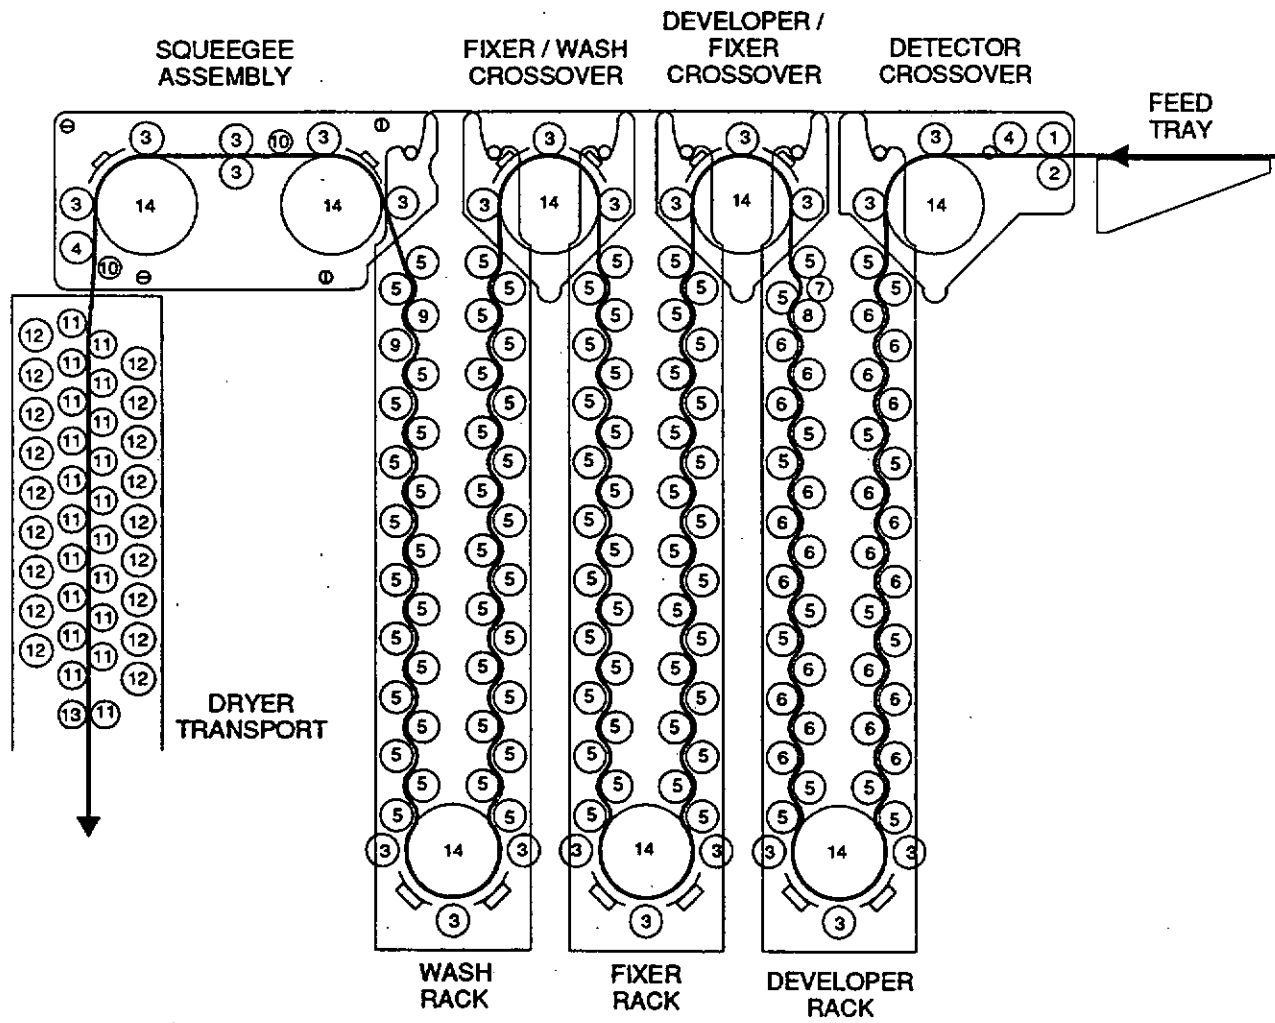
SQUEEGEE ASSEMBLY

FIXER / WASH CROSSOVER

DEVELOPER / FIXER CROSSOVER

DETECTOR CROSSOVER

FEED TRAY

3 3 10 3
3
3 14 14 3
4 10

3 14 3
3 14 3
3 14 3

3 4 1
2

5 5 5 5 5 5
5 5 5 5 5 5 7 5
9 5 5 5 5 8 6
9 5 5 5 5 6 6
5 5 5 5 6 6 6
5 5 5 5 6 6 6
5 5 5 5 6 5 5
5 5 5 5 5 6 6
5 5 5 5 6 6 6
5 5 5 5 6 6 6
5 5 5 5 5 6 6
5 5 5 5 6 5 5
5 5 5 5 5 6 6
5 5 5 5 6 6 6
5 5 5 5 6 6 6
5 5 5 5 5 5 5

12 11 11 12
12 11 11 12
12 11 11 12
12 11 11 12
12 11 11 12
12 11 11 12
12 11 11 12
12 11 11 12
12 11 11 12
11 11 12
13 11

DRYER TRANSPORT

3 14 3
3

3 14 3
3

3 14 3
3

WASH RACK

FIXER RACK

DEVELOPER RACK